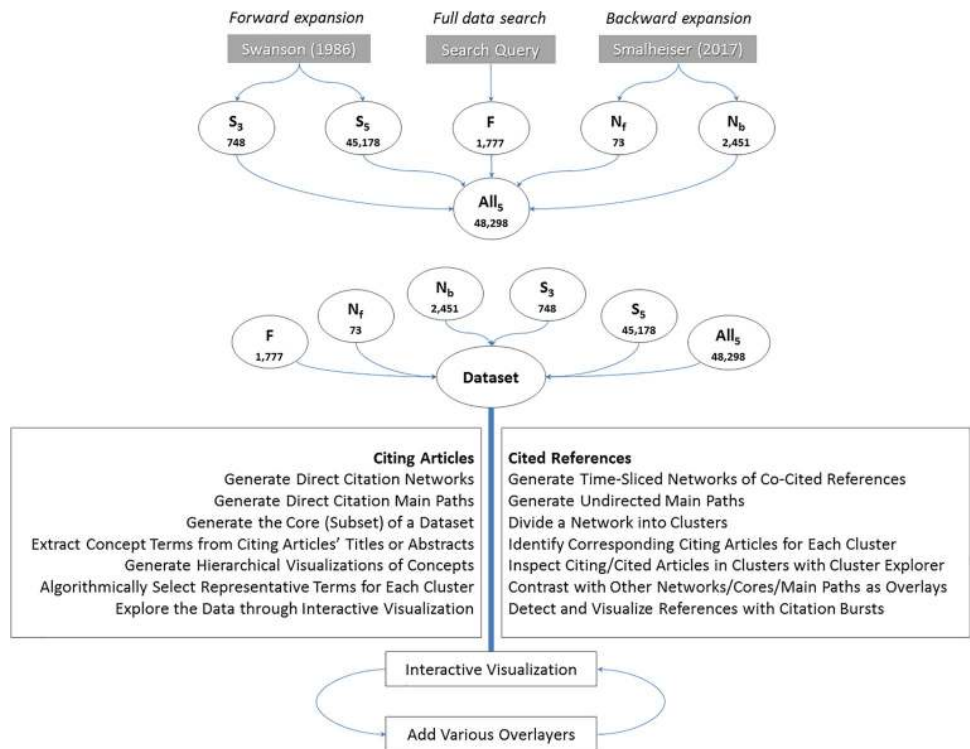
*Forward expansion*

*Full data search*

*Backward expansion*

Swanson (1986)

Search Query

Smalheiser (2017)

$S_3$ 748

$S_5$ 45,178

F 1,777

$N_f$ 73

$N_b$ 2,451

$All_5$ 48,298

F 1,777

$N_f$ 73

$N_b$ 2,451

$S_3$ 748

$S_5$ 45,178

$All_5$ 48,298

Dataset

**Citing Articles**
Generate Direct Citation Networks
Generate Direct Citation Main Paths
Generate the Core (Subset) of a Dataset
Extract Concept Terms from Citing Articles' Titles or Abstracts
Generate Hierarchical Visualizations of Concepts
Algorithmically Select Representative Terms for Each Cluster
Explore the Data through Interactive Visualization

**Cited References**
Generate Time-Sliced Networks of Co-Cited References
Generate Undirected Main Paths
Divide a Network into Clusters
Identify Corresponding Citing Articles for Each Cluster
Inspect Citing/Cited Articles in Clusters with Cluster Explorer
Contrast with Other Networks/Cores/Main Paths as Overlays
Detect and Visualize References with Citation Bursts

Interactive Visualization

Add Various Overlayers